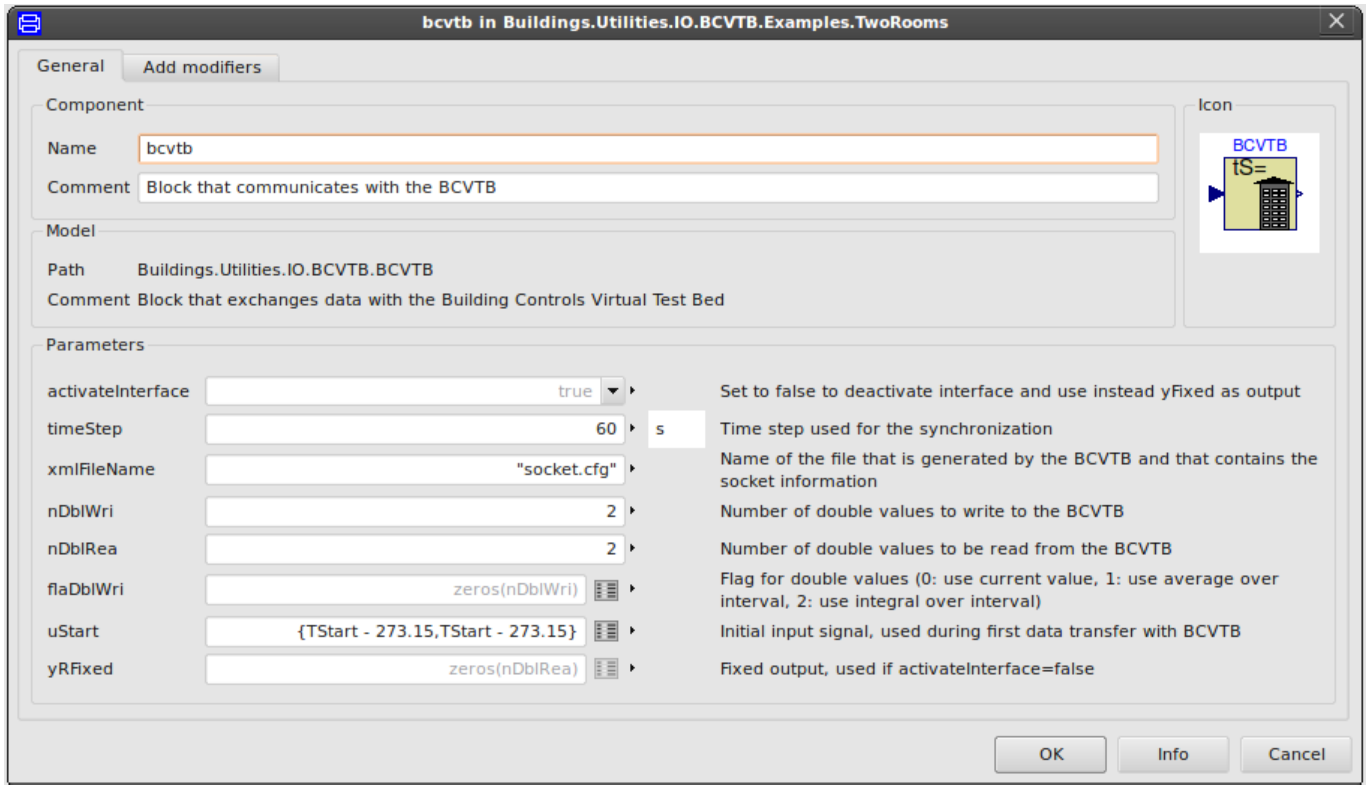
bcvtb in Buildings.Utilities.IO.BCVTB.Examples.TwoRooms

General | Add modifiers

Component
Name bcvtb
Comment Block that communicates with the BCVTB

Icon
BCVTB
tS=

Model
Path Buildings.Utilities.IO.BCVTB.BCVTB
Comment Block that exchanges data with the Building Controls Virtual Test Bed

Parameters

| | | | |
|---|---|---|---|
| activateInterface | true | | Set to false to deactivate interface and use instead yFixed as output |
| timeStep | 60 | s | Time step used for the synchronization |
| xmlFileName | "socket.cfg" | | Name of the file that is generated by the BCVTB and that contains the socket information |
| nDblWri | 2 | | Number of double values to write to the BCVTB |
| nDblRea | 2 | | Number of double values to be read from the BCVTB |
| flaDblWri | zeros(nDblWri) | | Flag for double values (0: use current value, 1: use average over interval, 2: use integral over interval) |
| uStart | {TStart - 273.15,TStart - 273.15} | | Initial input signal, used during first data transfer with BCVTB |
| yRFixed | zeros(nDblRea) | | Fixed output, used if activateInterface=false |

OK | Info | Cancel